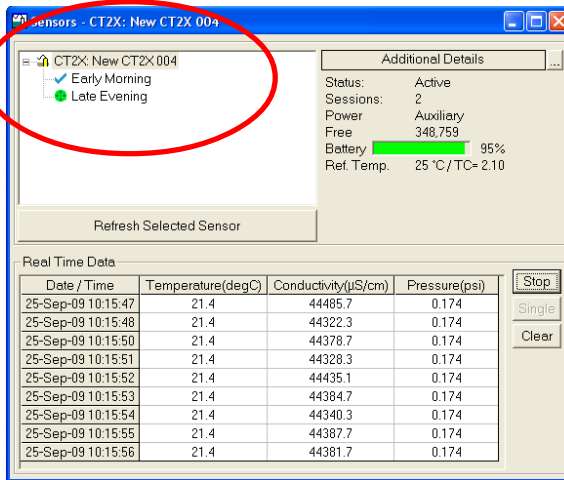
Sensors - CT2X: New CT2X 004

CT2X: New CT2X 004
Early Morning
Late Evening

Additional Details
...

Status: Active
Sessions: 2
Power Auxiliary
Free 348,759
Battery 95%
Ref. Temp. 25 °C / TC= 2.10

Refresh Selected Sensor

Real Time Data

| Date / Time | Temperature(degC) | Conductivity(µS/cm) | Pressure(psi) |
|---|---|---|---|
| 25-Sep-09 10:15:47 | 21.4 | 44485.7 | 0.174 |
| 25-Sep-09 10:15:48 | 21.4 | 44322.3 | 0.174 |
| 25-Sep-09 10:15:50 | 21.4 | 44378.7 | 0.174 |
| 25-Sep-09 10:15:51 | 21.4 | 44328.3 | 0.174 |
| 25-Sep-09 10:15:52 | 21.4 | 44435.1 | 0.174 |
| 25-Sep-09 10:15:53 | 21.4 | 44384.7 | 0.174 |
| 25-Sep-09 10:15:54 | 21.4 | 44340.3 | 0.174 |
| 25-Sep-09 10:15:55 | 21.4 | 44387.7 | 0.174 |
| 25-Sep-09 10:15:56 | 21.4 | 44381.7 | 0.174 |

Stop
Single
Clear